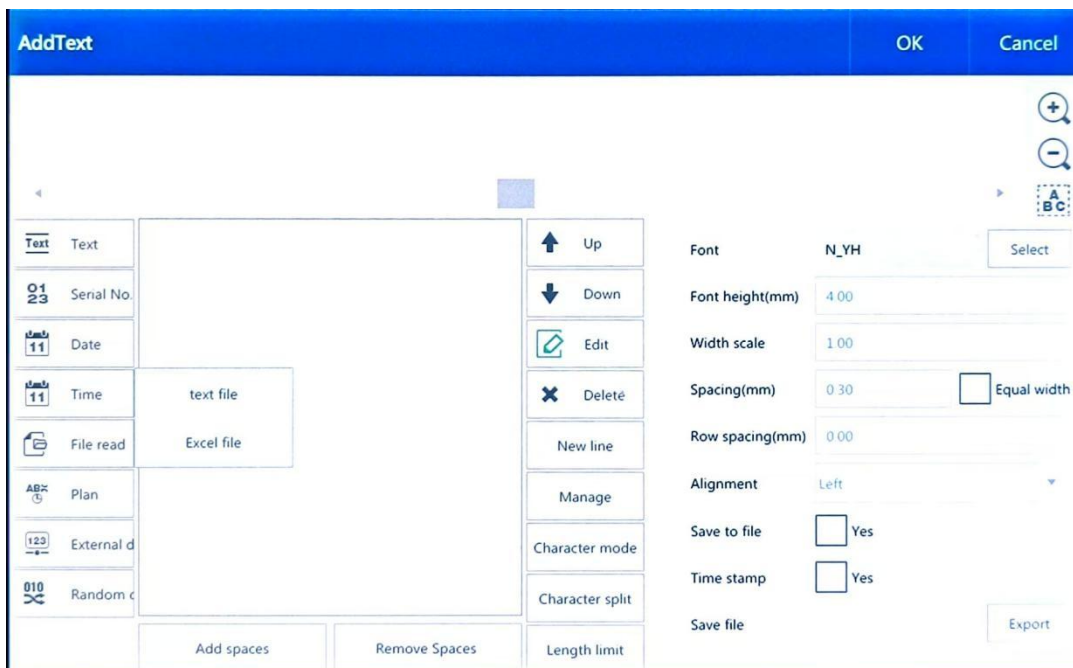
AddText

OK

Cancel

Text Text

01 23 Serial No.

11 Date

11 Time

File read

ABC Plan

123 External d

010 Random c

text file

Excel file

Add spaces

Remove Spaces

Up

Down

Edit

Delete

New line

Manage

Character mode

Character split

Length limit

Font N_YH Select

Font height(mm) 4.00

Width scale 1.00

Spacing(mm) 0.30 Equal width

Row spacing(mm) 0.00

Alignment Left

Save to file Yes

Time stamp Yes

Save file Export